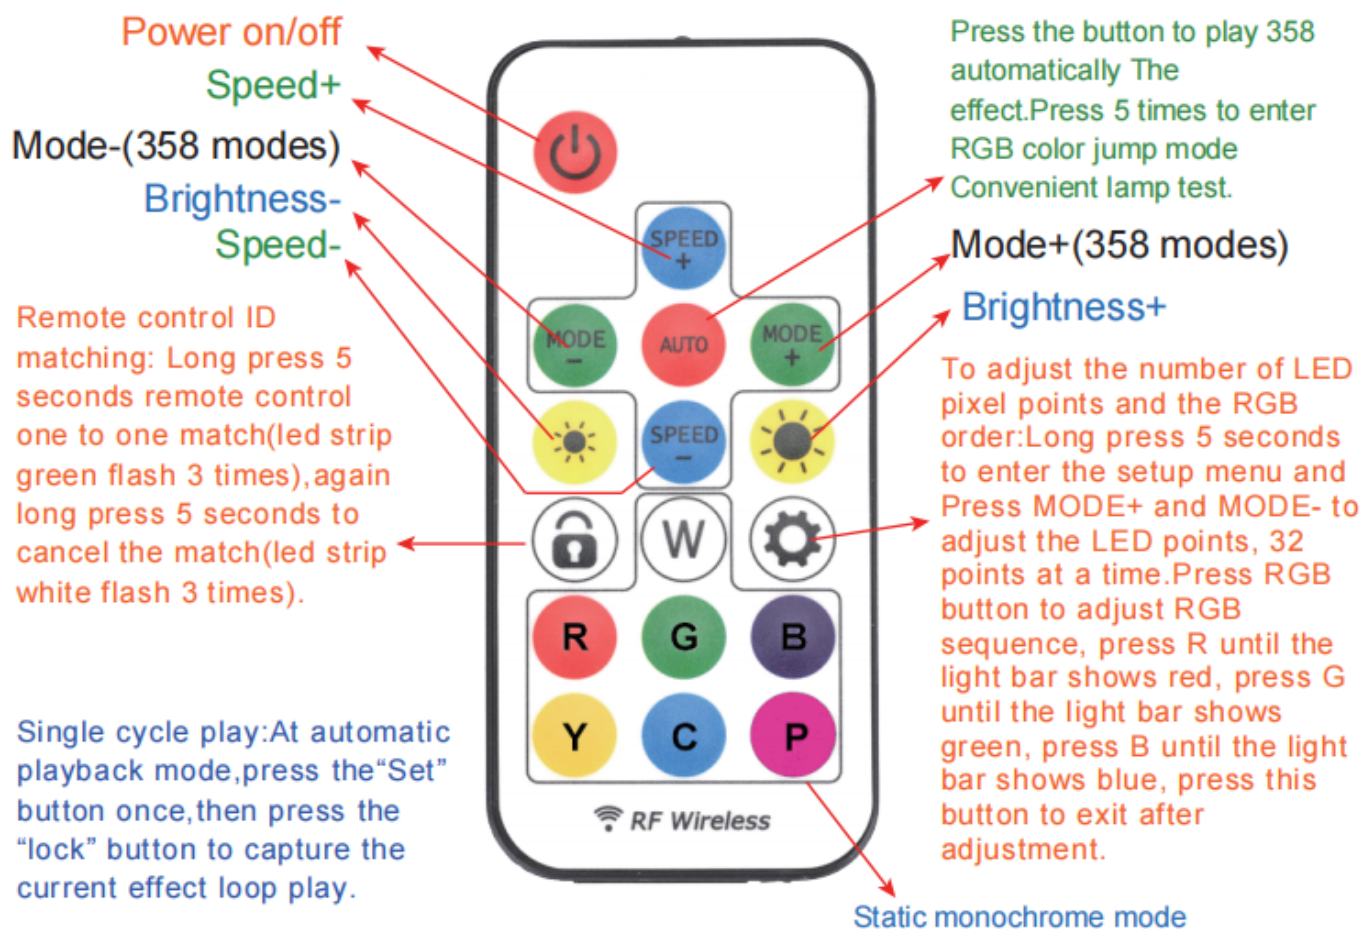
Power on/off
Speed+
Mode-(358 modes)
Brightness-
Speed-

Remote control ID matching: Long press 5 seconds remote control one to one match(led strip green flash 3 times),again long press 5 seconds to cancel the match(led strip white flash 3 times).

Single cycle play:At automatic playback mode,press the“Set” button once,then press the “lock” button to capture the current effect loop play.

Press the button to play 358 automatically The effect.Press 5 times to enter RGB color jump mode Convenient lamp test.

Mode+(358 modes)

Brightness+

To adjust the number of LED pixel points and the RGB order:Long press 5 seconds to enter the setup menu and Press MODE+ and MODE- to adjust the LED points, 32 points at a time.Press RGB button to adjust RGB sequence, press R until the light bar shows red, press G until the light bar shows green, press B until the light bar shows blue, press this button to exit after adjustment.

SPEED +
MODE −
AUTO
MODE +
SPEED −
W
R
G
B
Y
C
P
RF Wireless

Static monochrome mode